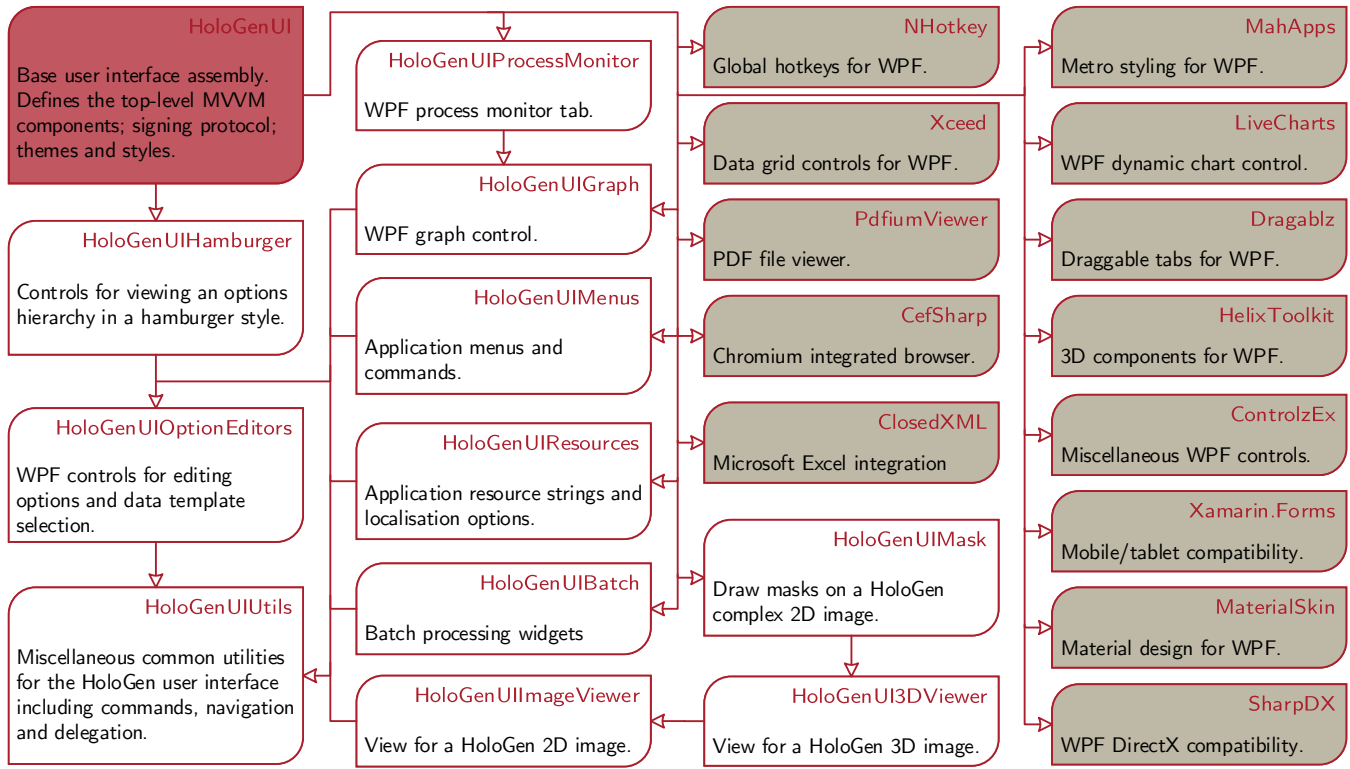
HoloGenUI

Base user interface assembly. Defines the top-level MVVM components; signing protocol; themes and styles.

HoloGenUIHamburger

Controls for viewing an options hierarchy in a hamburger style.

HoloGenUIOptionEditors

WPF controls for editing options and data template selection.

HoloGenUIUtils

Miscellaneous common utilities for the HoloGen user interface including commands, navigation and delegation.

HoloGenUIProcessMonitor

WPF process monitor tab.

HoloGenUIGraph

WPF graph control.

HoloGenUIMenus

Application menus and commands.

HoloGenUIResources

Application resource strings and localisation options.

HoloGenUIBatch

Batch processing widgets

HoloGenUIImageViewer

View for a HoloGen 2D image.

NHotkey

Global hotkeys for WPF.

Xceed

Data grid controls for WPF.

PdfiumViewer

PDF file viewer.

CefSharp

Chromium integrated browser.

ClosedXML

Microsoft Excel integration

HoloGenUIMask

Draw masks on a HoloGen complex 2D image.

HoloGenUI3DViewer

View for a HoloGen 3D image.

MahApps

Metro styling for WPF.

LiveCharts

WPF dynamic chart control.

Dragablz

Draggable tabs for WPF.

HelixToolkit

3D components for WPF.

ControlzEx

Miscellaneous WPF controls.

Xamarin.Forms

Mobile/tablet compatibility.

MaterialSkin

Material design for WPF.

SharpDX

WPF DirectX compatibility.